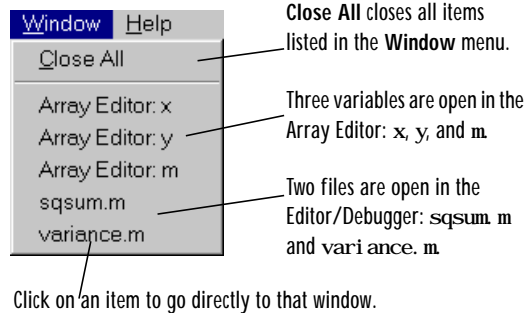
Window Help

Close All

Array Editor: x

Array Editor: y

Array Editor: m

sqsum.m

variance.m

**Close All** closes all items listed in the **Window** menu.

Three variables are open in the Array Editor: x, y, and m.

Two files are open in the Editor/Debugger: sqsum.m and variance.m.

Click on an item to go directly to that window.